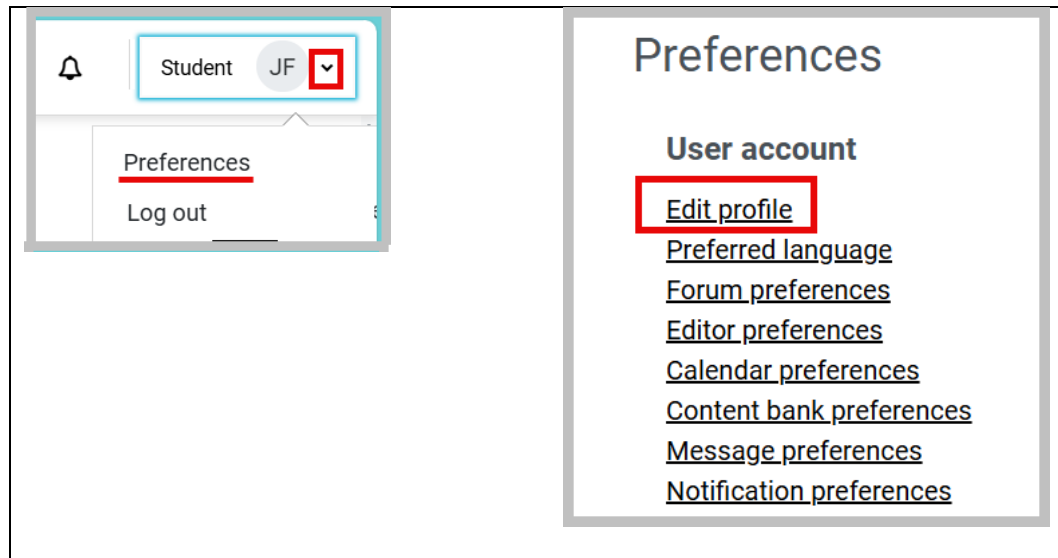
Student JF

Preferences

Log out

Preferences

User account

Edit profile

Preferred language

Forum preferences

Editor preferences

Calendar preferences

Content bank preferences

Message preferences

Notification preferences